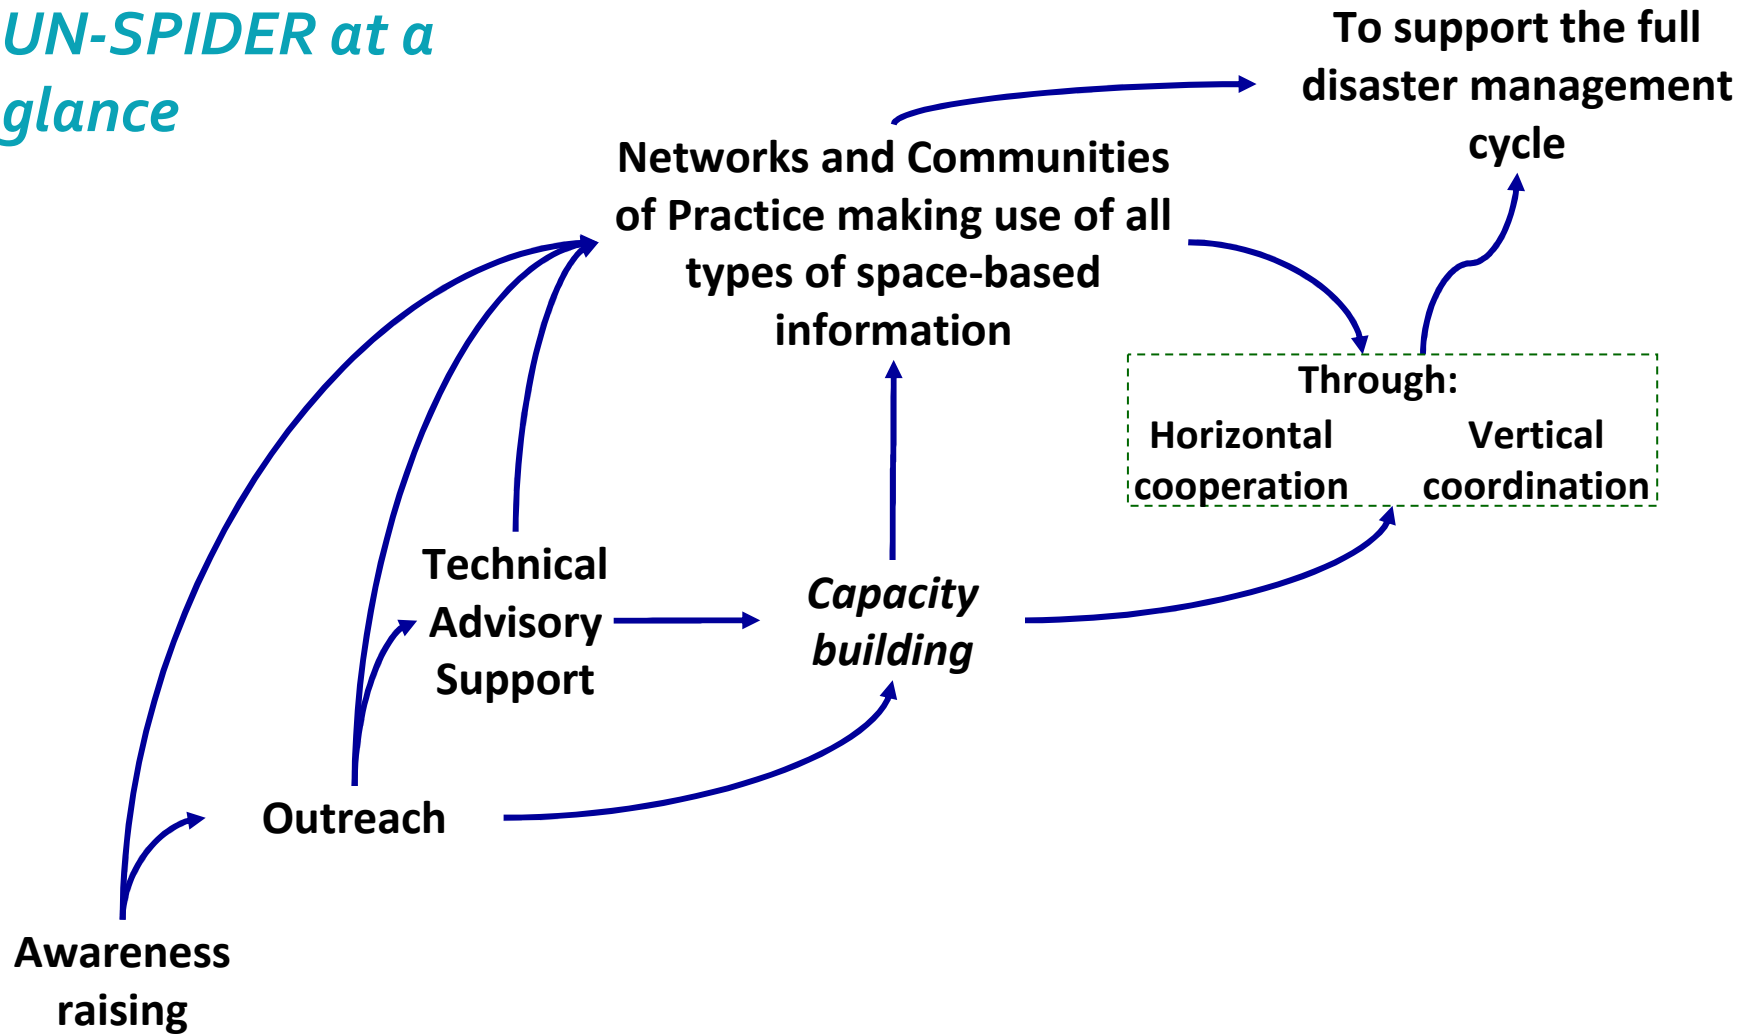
UN-SPIDER at a glance

To support the full disaster management cycle

Networks and Communities of Practice making use of all types of space-based information

Through:

Horizontal cooperation

Vertical coordination

Technical Advisory Support

Capacity building

Outreach

Awareness raising